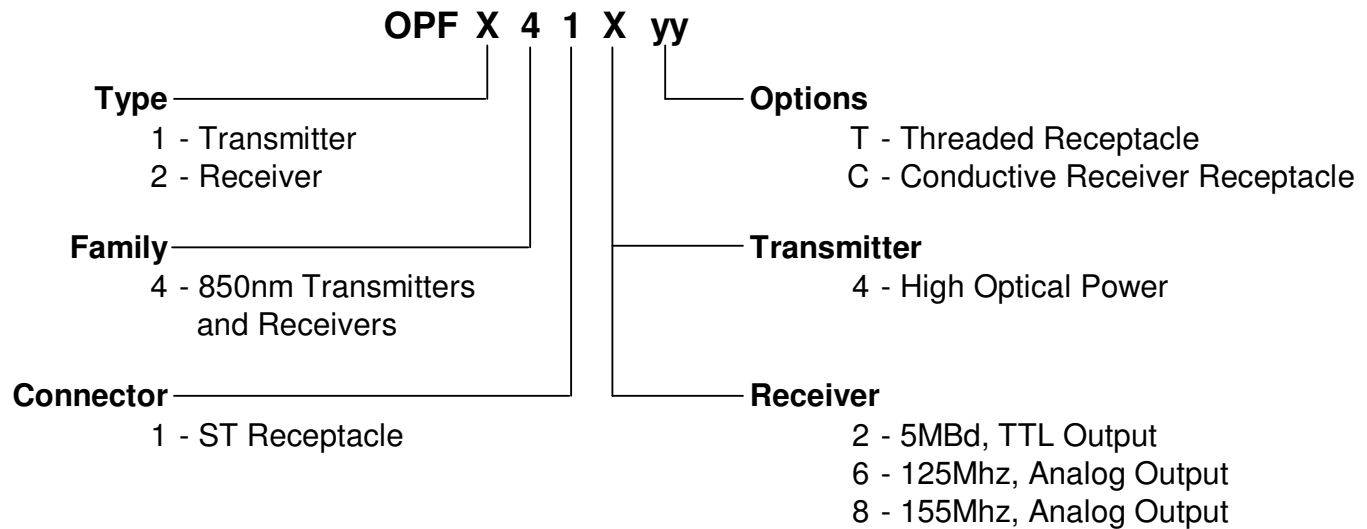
OPF X 4 1 X yy

Type
1 - Transmitter
2 - Receiver

Family
4 - 850nm Transmitters and Receivers

Connector
1 - ST Receptacle

Options
T - Threaded Receptacle
C - Conductive Receiver Receptacle

Transmitter
4 - High Optical Power

Receiver
2 - 5MBd, TTL Output
6 - 125Mhz, Analog Output
8 - 155Mhz, Analog Output